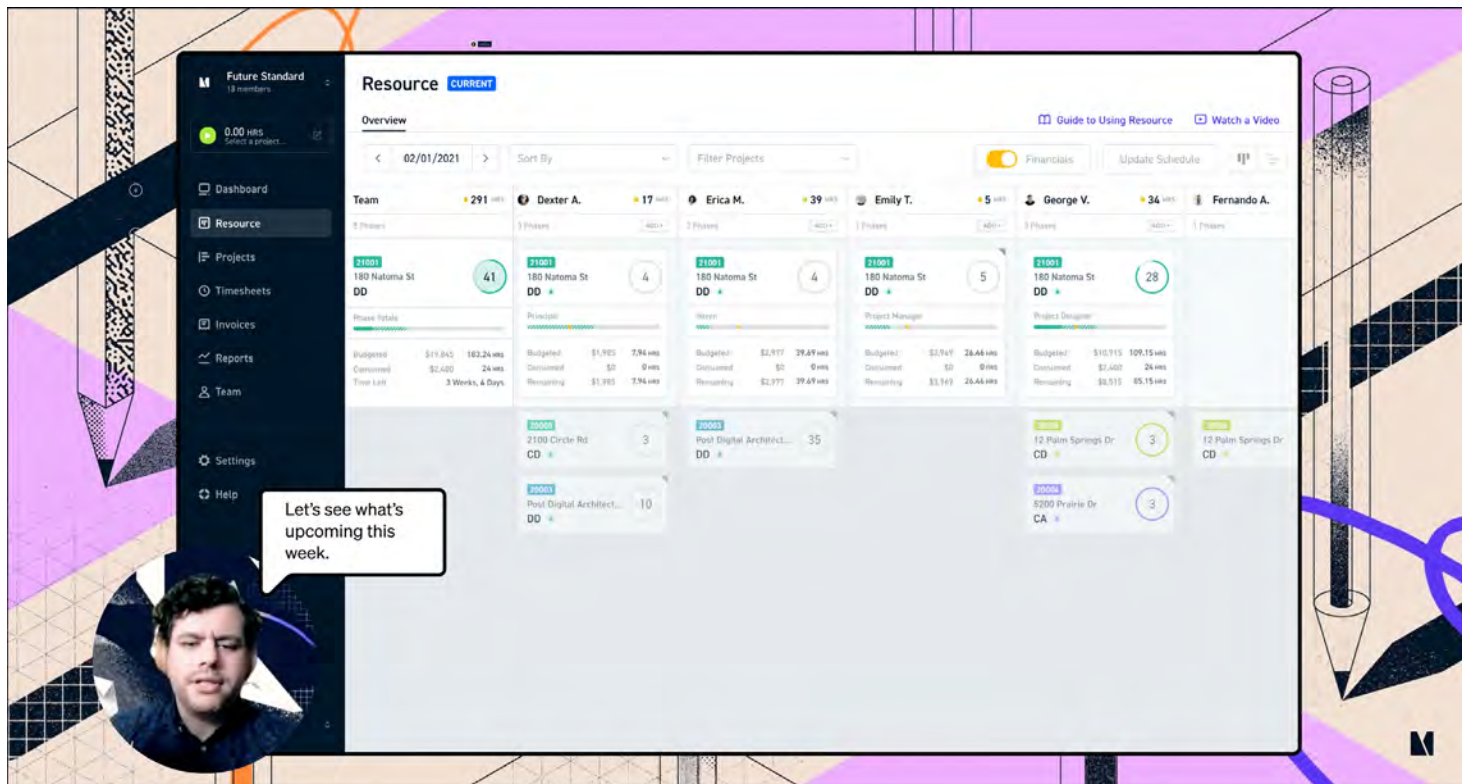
Future Standard
18 members

0.00 HRS
Select a project...

Dashboard
Resource
Projects
Timesheets
Invoices
Reports
Team

Settings
Help

Resource CURRENT

Overview

Guide to Using Resource
Watch a Video

02/01/2021
Sort By
Filter Projects
Financials
Update Schedule

Team • 291 HRS
5 Phases

Dexter A. • 17 HRS
3 Phases

Erica M. • 39 HRS
2 Phases

Emily T. • 5 HRS
1 Phases

George V. • 34 HRS
3 Phases

Fernando A.
1 Phases

21001
180 Natoma St
DD
41
Phase Totals
Budgeted $19,845 103.24 HRS
Consumed $2,480 24 HRS
Time Left 3 Weeks, 4 Days

21001
180 Natoma St
DD
4
Principal
Budgeted $1,985 7.94 HRS
Consumed $0 0 HRS
Remaining $1,985 7.94 HRS

21001
180 Natoma St
DD
4
Intern
Budgeted $2,977 39.69 HRS
Consumed $0 0 HRS
Remaining $2,977 39.69 HRS

21001
180 Natoma St
DD
5
Project Manager
Budgeted $3,969 26.46 HRS
Consumed $0 0 HRS
Remaining $3,969 26.46 HRS

21001
180 Natoma St
DD
28
Project Designer
Budgeted $10,915 109.15 HRS
Consumed $2,400 24 HRS
Remaining $8,515 85.15 HRS

20003
2100 Circle Rd
CD
3

20003
Post Digital Architect...
DD
35

20003
12 Palm Springs Dr
CD
3

20003
12 Palm Springs Dr
CD

20003
Post Digital Architect...
DD
10

20004
5200 Prairie Dr
CA
3

Let's see what's upcoming this week.